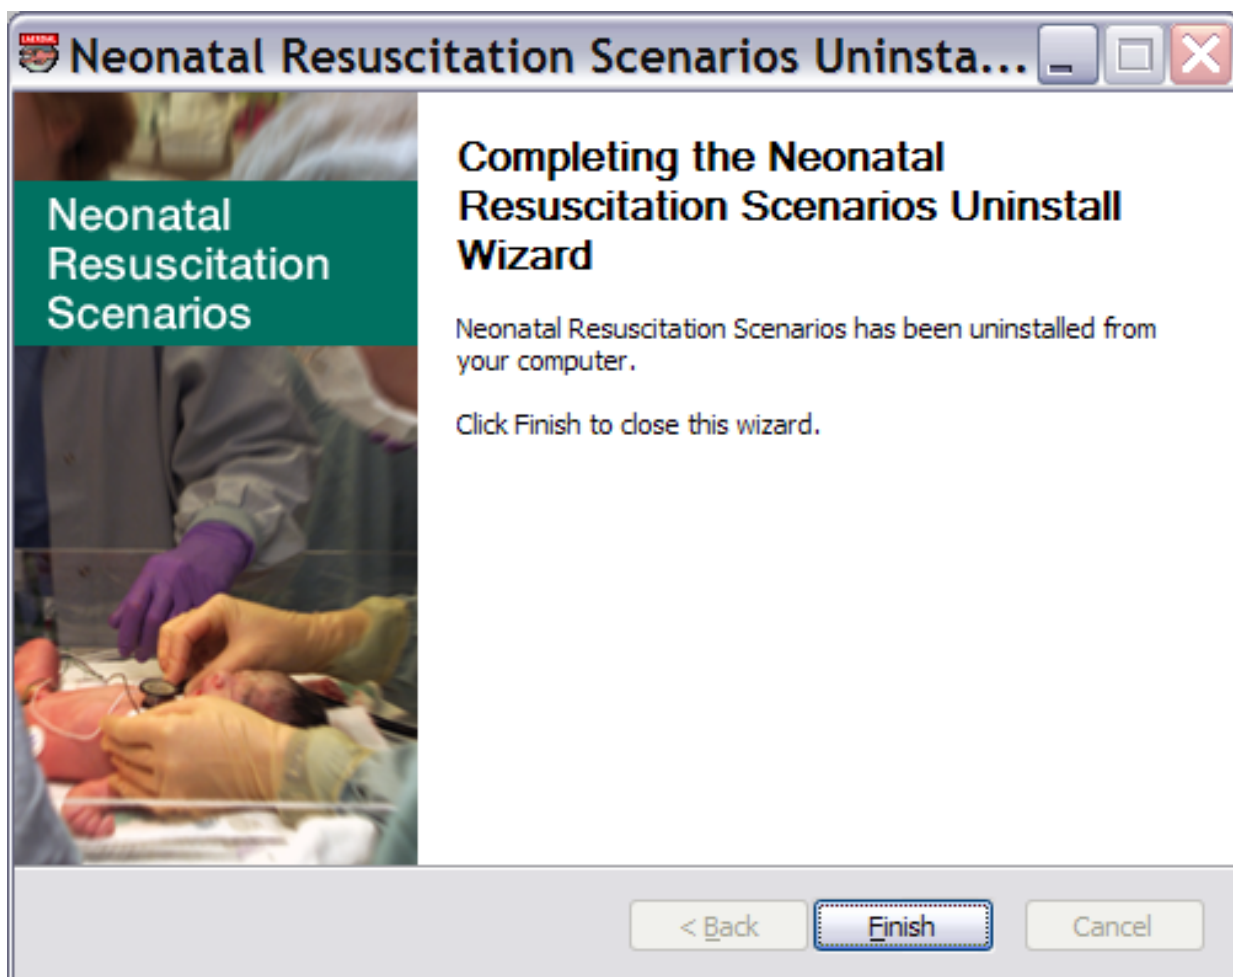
Neonatal Resuscitation Scenarios Uninsta...

Neonatal Resuscitation Scenarios

Completing the Neonatal Resuscitation Scenarios Uninstall Wizard

Neonatal Resuscitation Scenarios has been uninstalled from your computer.

Click Finish to close this wizard.

< Back

Finish

Cancel